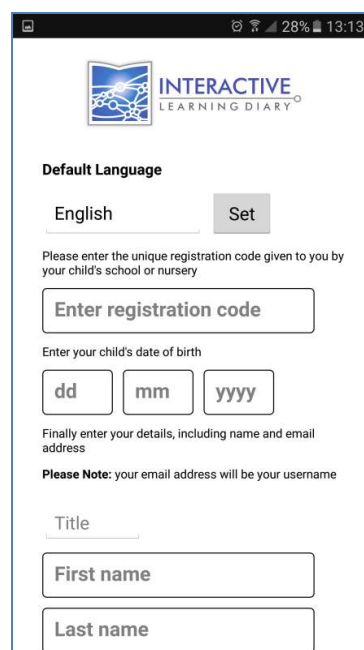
28% 13:13

INTERACTIVE
LEARNING DIARY

Default Language

English

Set

Please enter the unique registration code given to you by your child's school or nursery

Enter registration code

Enter your child's date of birth

dd

mm

yyyy

Finally enter your details, including name and email address

Please Note: your email address will be your username

Title

First name

Last name